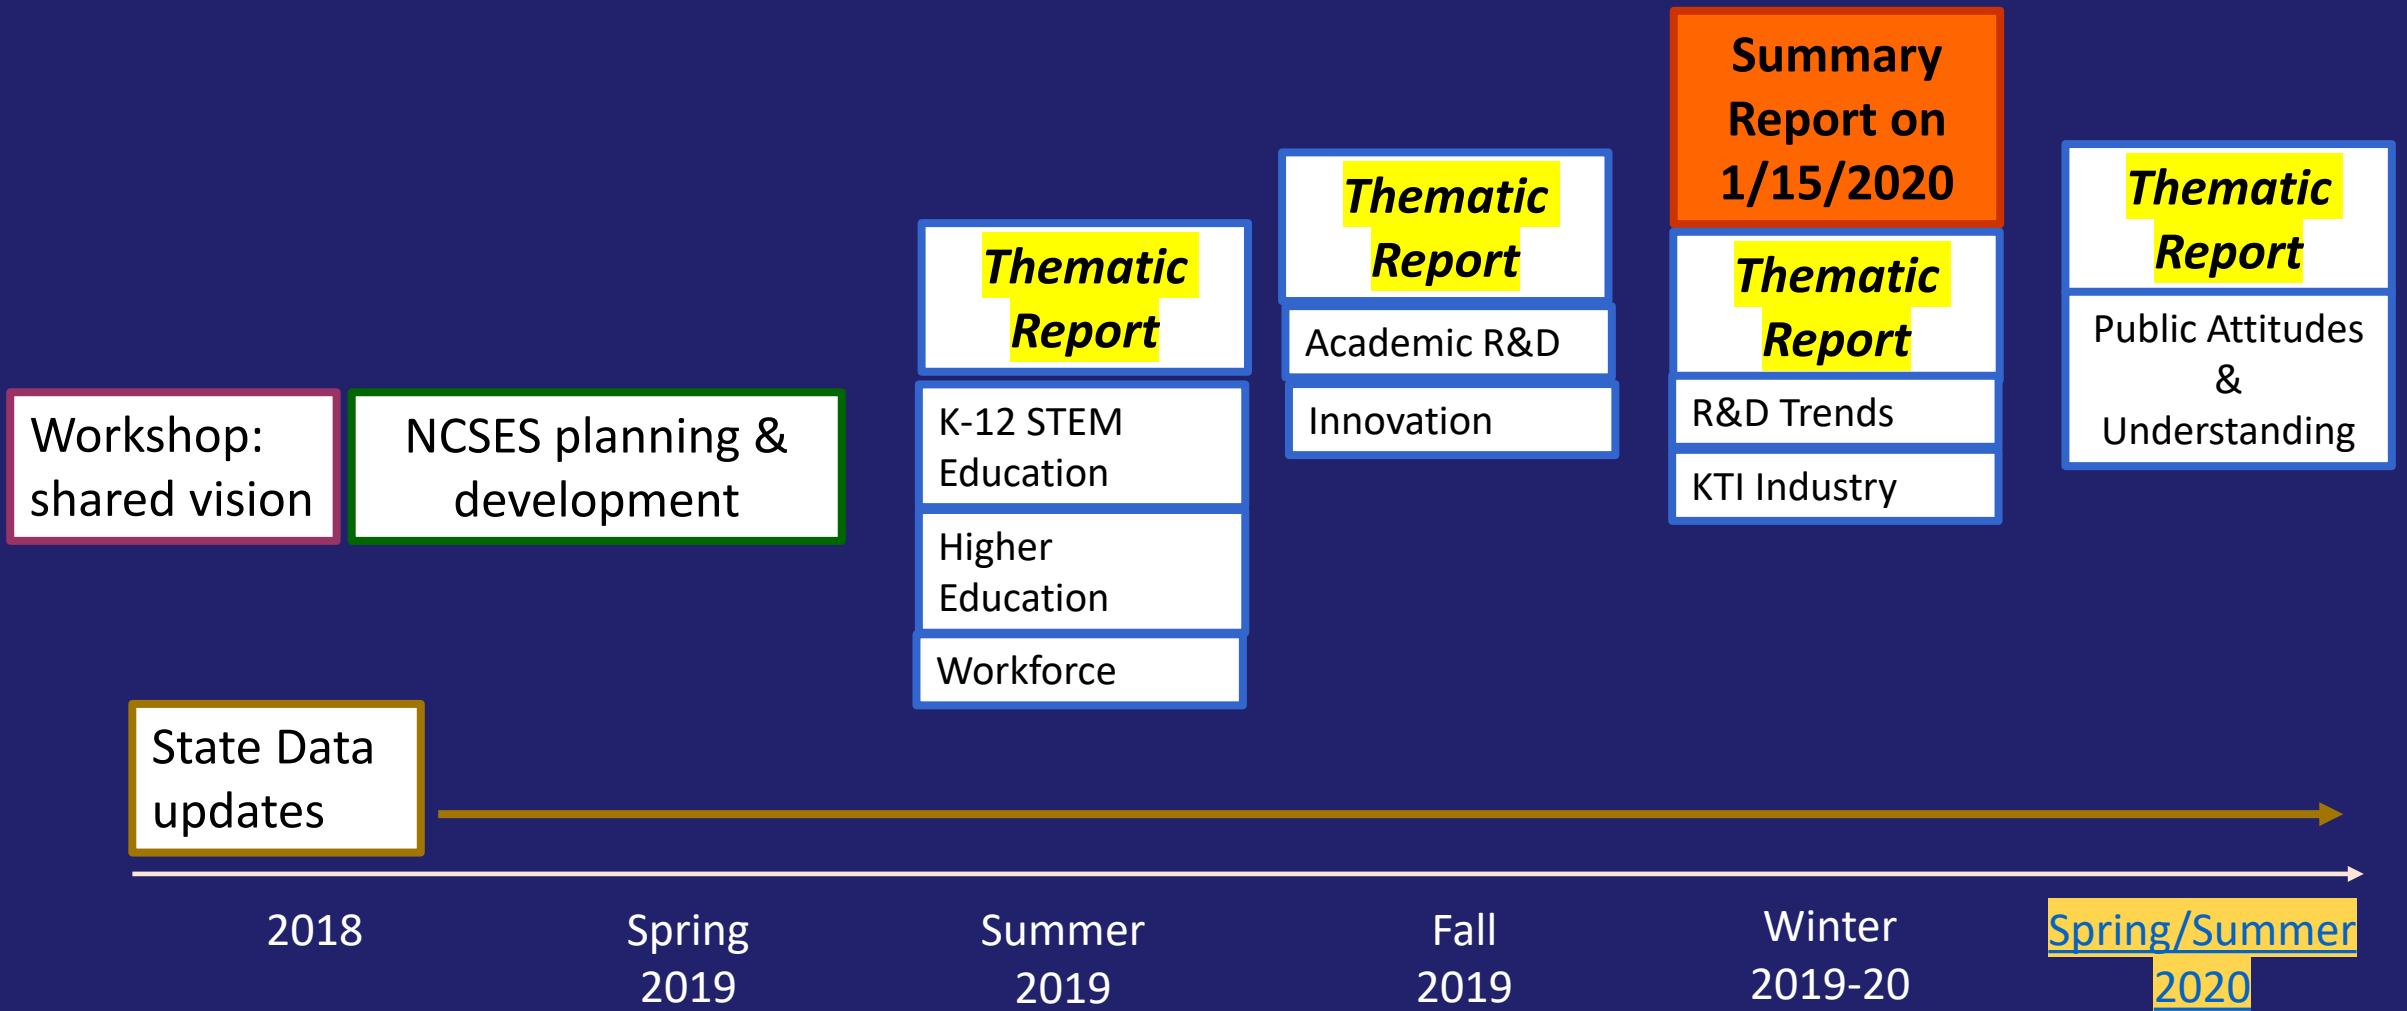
Workshop: shared vision

NCSES planning & development

State Data updates

Thematic Report

K-12 STEM Education

Higher Education

Workforce

Thematic Report

Academic R&D

Innovation

Summary Report on 1/15/2020

Thematic Report

R&D Trends

KTI Industry

Thematic Report

Public Attitudes & Understanding

2018

Spring 2019

Summer 2019

Fall 2019

Winter 2019-20

Spring/Summer 2020